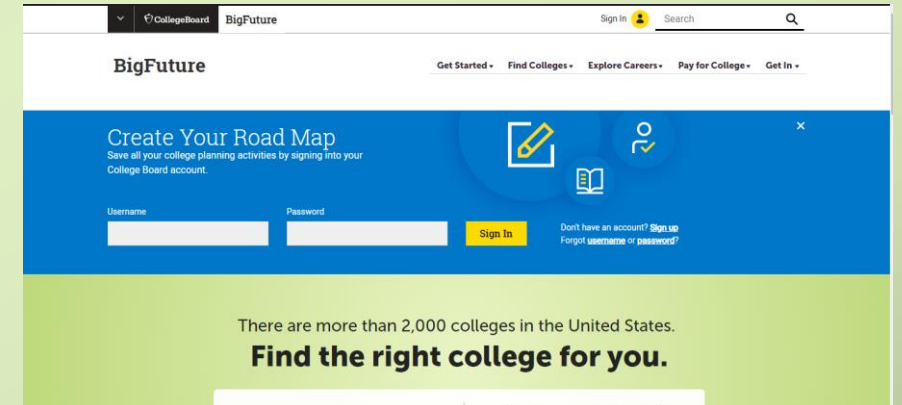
CollegeBoard BigFuture

Sign In

Search

BigFuture

Get Started ▾ Find Colleges ▾ Explore Careers ▾ Pay for College ▾ Get In ▾

Create Your Road Map

Save all your college planning activities by signing into your College Board account.

×

Username

Password

Sign In

Don't have an account? Sign up
Forgot username or password?

There are more than 2,000 colleges in the United States.

Find the right college for you.